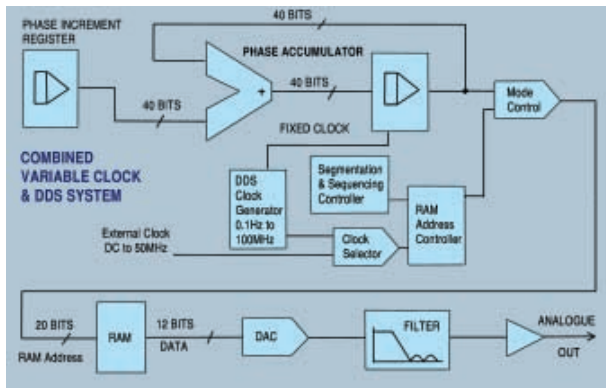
PHASE INCREMENT REGISTER

40 BITS

PHASE ACCUMULATOR

+

40 BITS

40 BITS

Mode Control

FIXED CLOCK

COMBINED VARIABLE CLOCK & DDS SYSTEM

Segmentation & Sequencing Controller

DDS Clock Generator 0.1Hz to 100MHz

RAM Address Controller

External Clock DC to 50MHz

Clock Selector

20 BITS

RAM Address

RAM

12 BITS

DATA

DAC

FILTER

ANALOGUE OUT